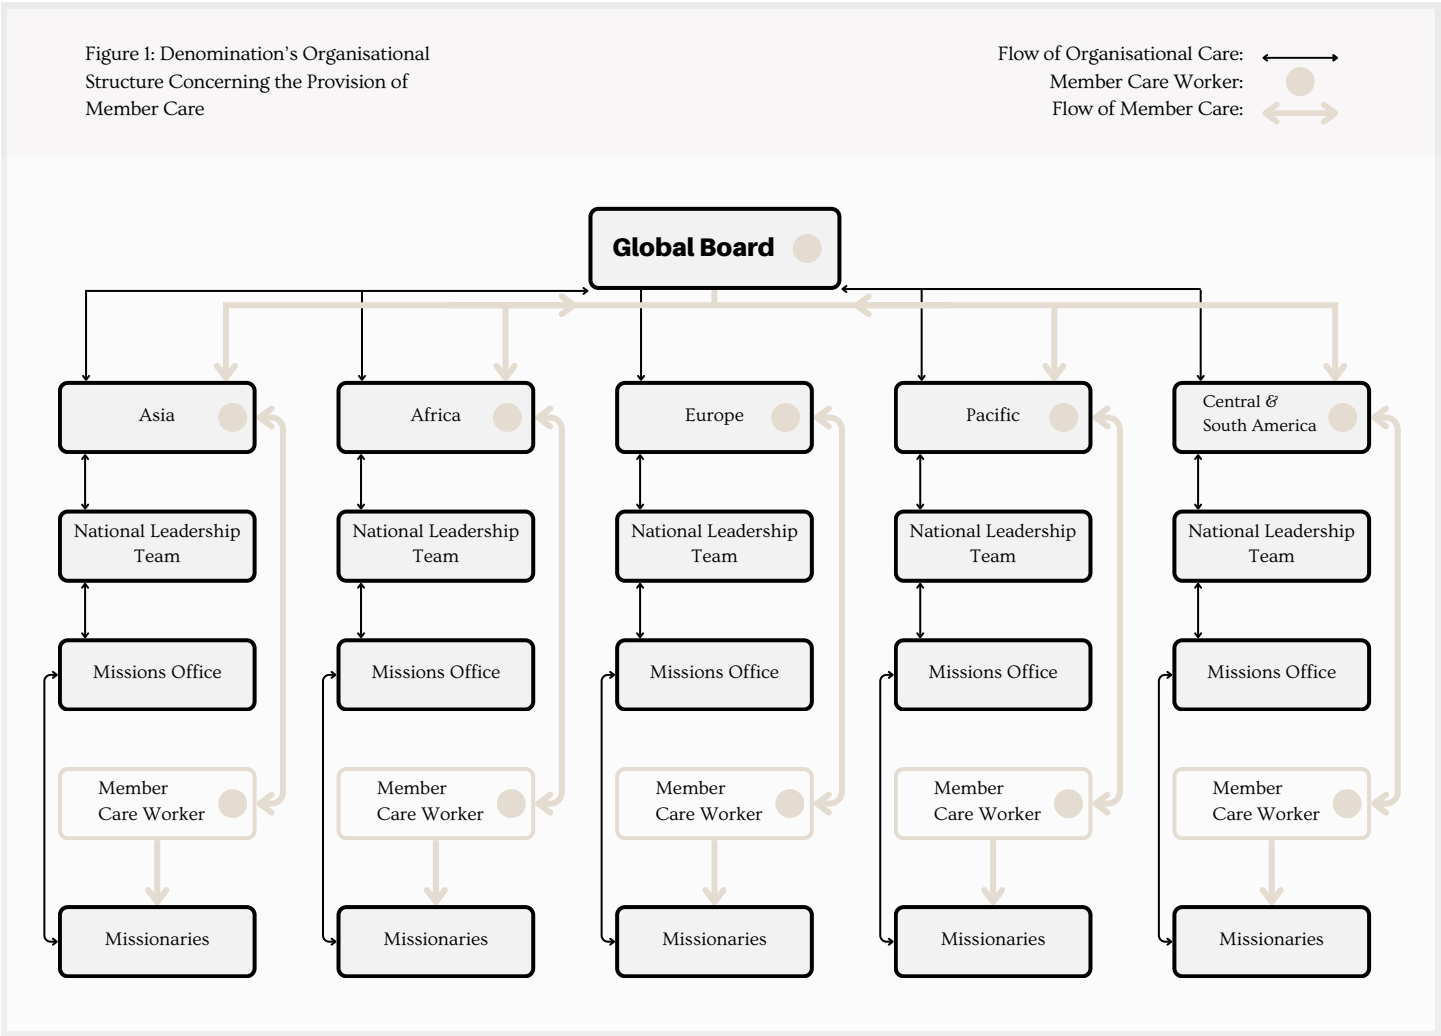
Figure 1: Denomination's Organisational Structure Concerning the Provision of Member Care

Flow of Organisational Care:
Member Care Worker:
Flow of Member Care:

Global Board

Asia

National Leadership Team

Missions Office

Member Care Worker

Missionaries

Africa

National Leadership Team

Missions Office

Member Care Worker

Missionaries

Europe

National Leadership Team

Missions Office

Member Care Worker

Missionaries

Pacific

National Leadership Team

Missions Office

Member Care Worker

Missionaries

Central & South America

National Leadership Team

Missions Office

Member Care Worker

Missionaries